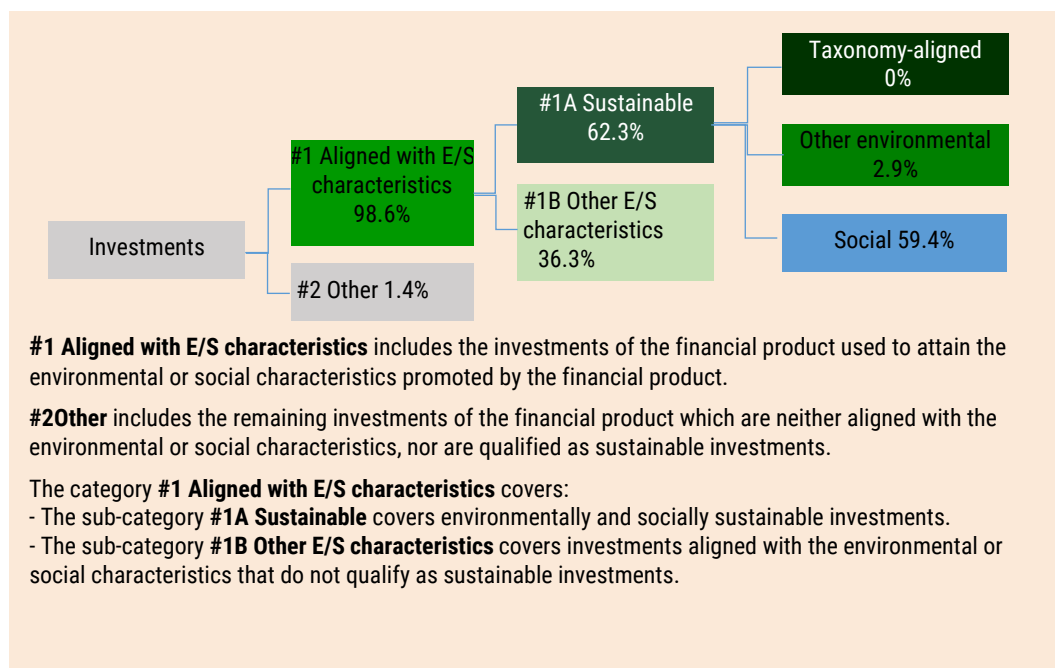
Investments

#1 Aligned with E/S characteristics 98.6%

#2 Other 1.4%

#1A Sustainable 62.3%

#1B Other E/S characteristics 36.3%

Taxonomy-aligned 0%

Other environmental 2.9%

Social 59.4%

**#1 Aligned with E/S characteristics** includes the investments of the financial product used to attain the environmental or social characteristics promoted by the financial product.

**#2Other** includes the remaining investments of the financial product which are neither aligned with the environmental or social characteristics, nor are qualified as sustainable investments.

The category **#1 Aligned with E/S characteristics** covers:
- The sub-category **#1A Sustainable** covers environmentally and socially sustainable investments.
- The sub-category **#1B Other E/S characteristics** covers investments aligned with the environmental or social characteristics that do not qualify as sustainable investments.